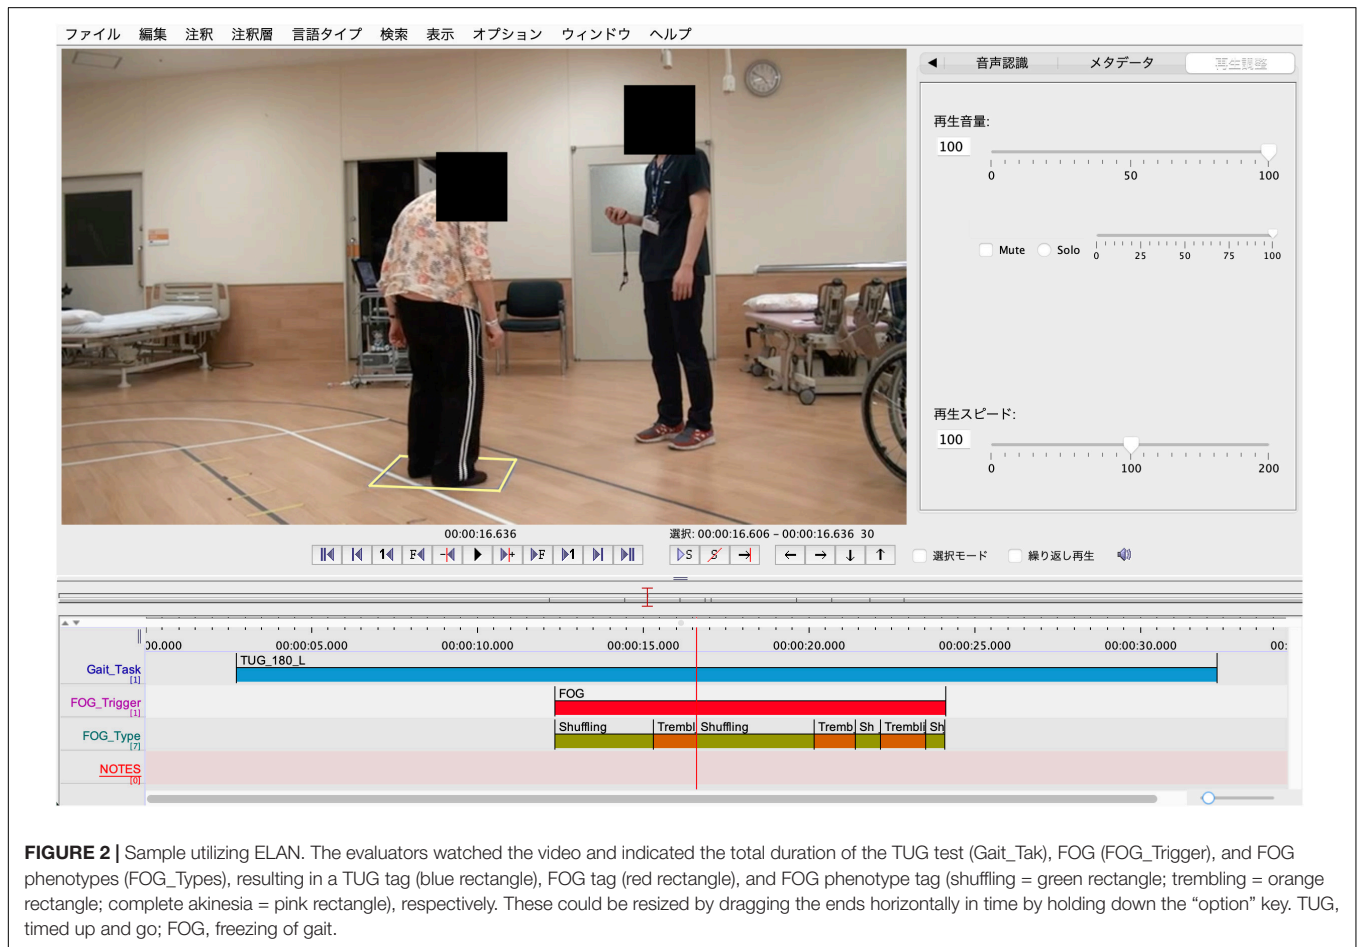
ファイル 編集 注釈 注釈層 言語タイプ 検索 表示 オプション ウィンドウ ヘルプ

音声認識 メタデータ 再生設定

再生音量:
100
0 50 100

Mute Solo 0 25 50 75 100

再生スピード:
100
0 100 200

00:00:16.636
選択: 00:00:16.606 – 00:00:16.636 30

選択モード 繰り返し再生

00.000 00:00:05.000 00:00:10.000 00:00:15.000 00:00:20.000 00:00:25.000 00:00:30.000 00:

Gait_Task [1] TUG_180_L
FOG_Trigger [1] FOG
FOG_Type [7] Shuffling Trembl Shuffling Trembl Sh Trembli Sh
NOTES [0]

FIGURE 2 | Sample utilizing ELAN. The evaluators watched the video and indicated the total duration of the TUG test (Gait_Tak), FOG (FOG_Trigger), and FOG phenotypes (FOG_Types), resulting in a TUG tag (blue rectangle), FOG tag (red rectangle), and FOG phenotype tag (shuffling = green rectangle; trembling = orange rectangle; complete akinesia = pink rectangle), respectively. These could be resized by dragging the ends horizontally in time by holding down the “option” key. TUG, timed up and go; FOG, freezing of gait.